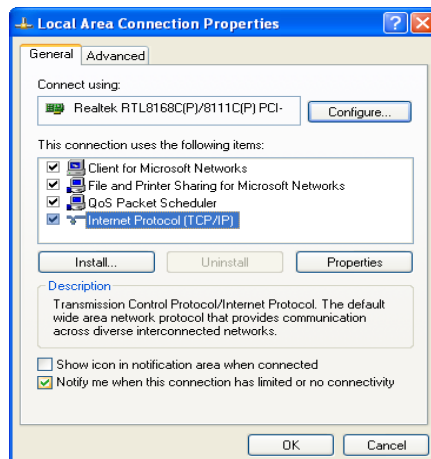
Local Area Connection Properties

General | Advanced

Connect using:

Realtek RTL8168C(P)/8111C(P) PCI-

Configure...

This connection uses the following items:

Client for Microsoft Networks
File and Printer Sharing for Microsoft Networks
QoS Packet Scheduler
Internet Protocol (TCP/IP)

Install... | Uninstall | Properties

Description

Transmission Control Protocol/Internet Protocol. The default wide area network protocol that provides communication across diverse interconnected networks.

Show icon in notification area when connected

Notify me when this connection has limited or no connectivity

OK | Cancel